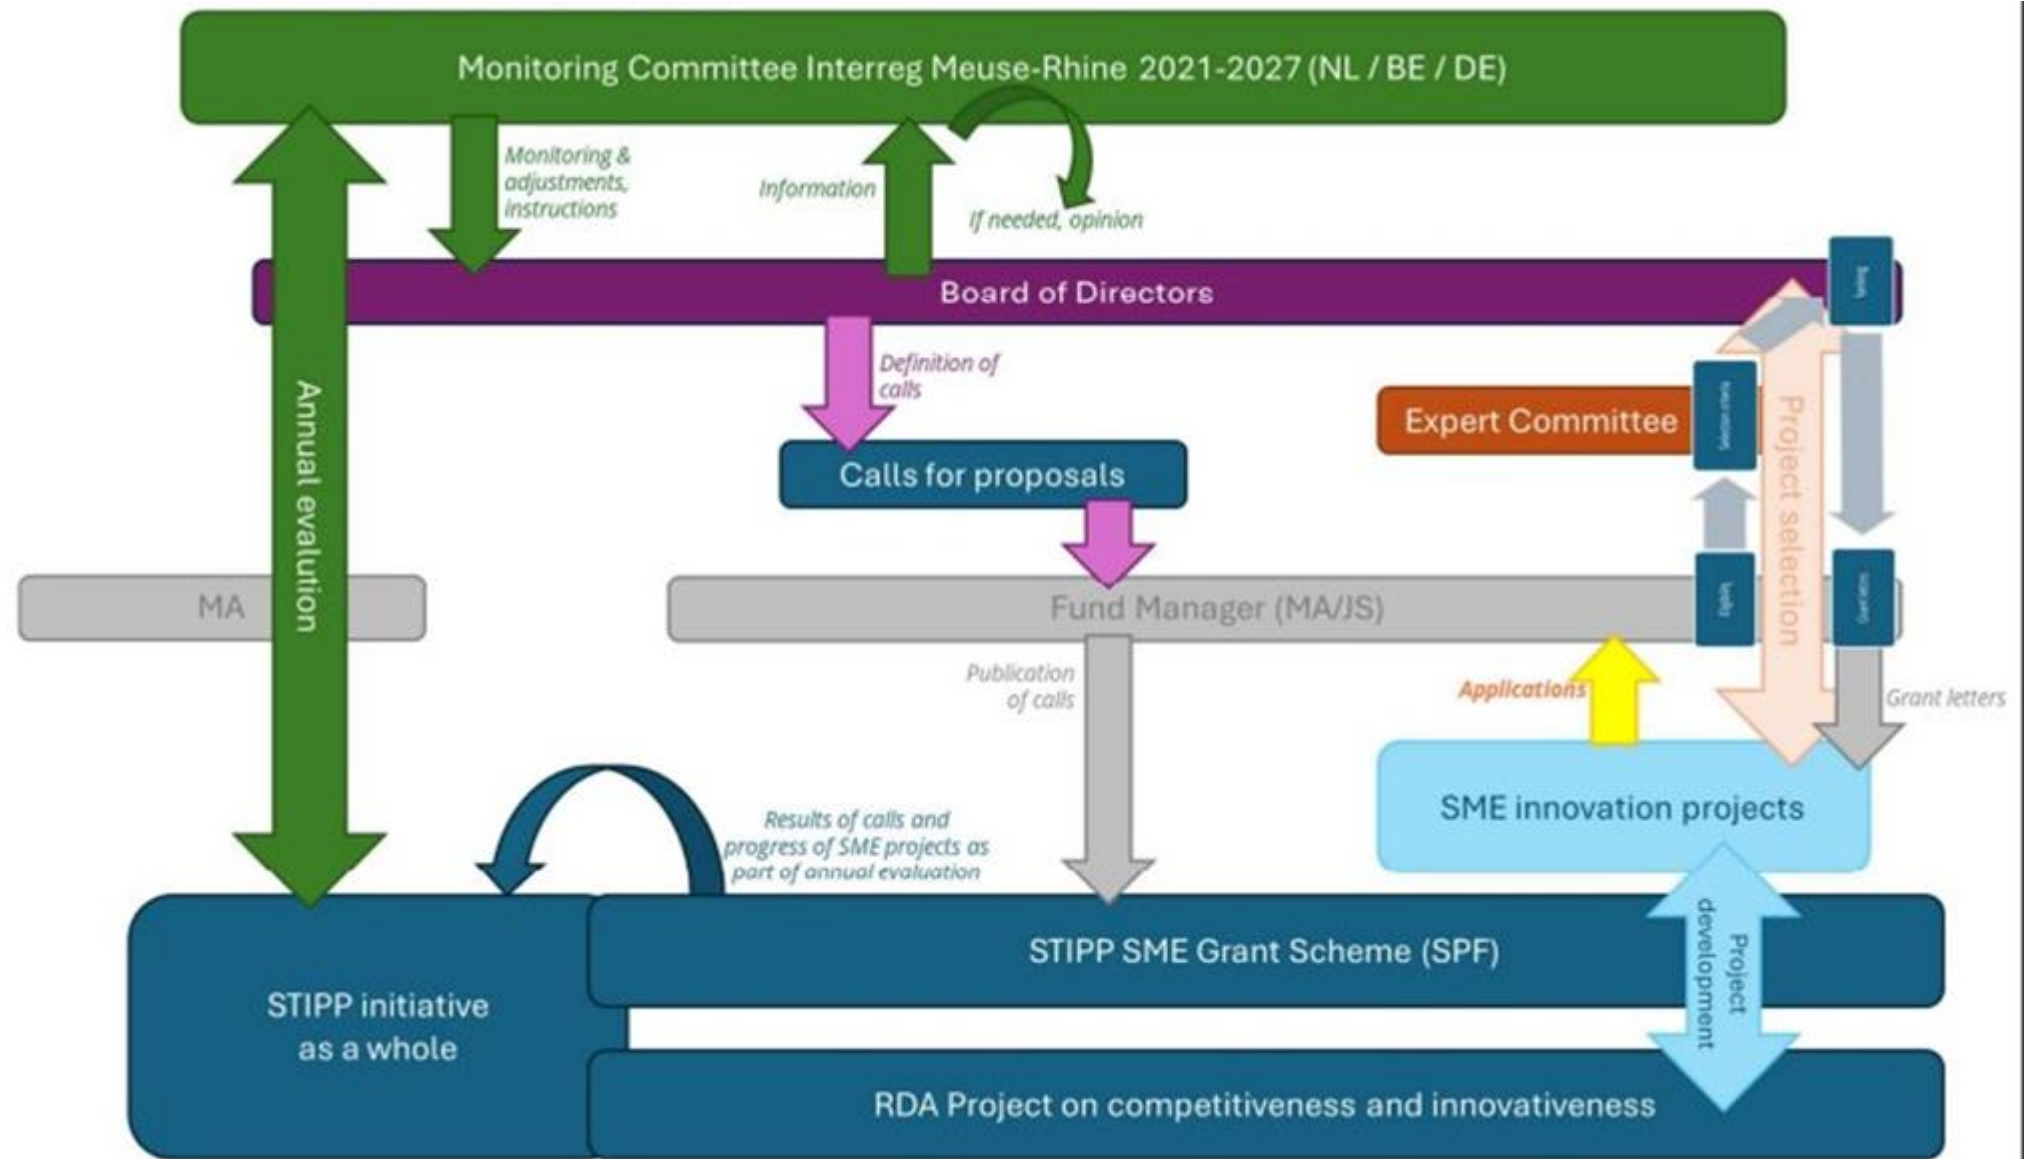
Monitoring Committee Interreg Meuse-Rhine 2021-2027 (NL / BE / DE)

Monitoring & adjustments, instructions

Information

If needed, opinion

Board of Directors

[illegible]

Definition of calls

Expert Committee

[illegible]

Project selection

Calls for proposals

Annual evaluation

MA

Fund Manager (MA/JS)

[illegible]

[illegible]

Publication of calls

Applications

Grant letters

SME innovation projects

Results of calls and progress of SME projects as part of annual evaluation

STIPP SME Grant Scheme (SPF)

Project development

STIPP initiative as a whole

RDA Project on competitiveness and innovativeness